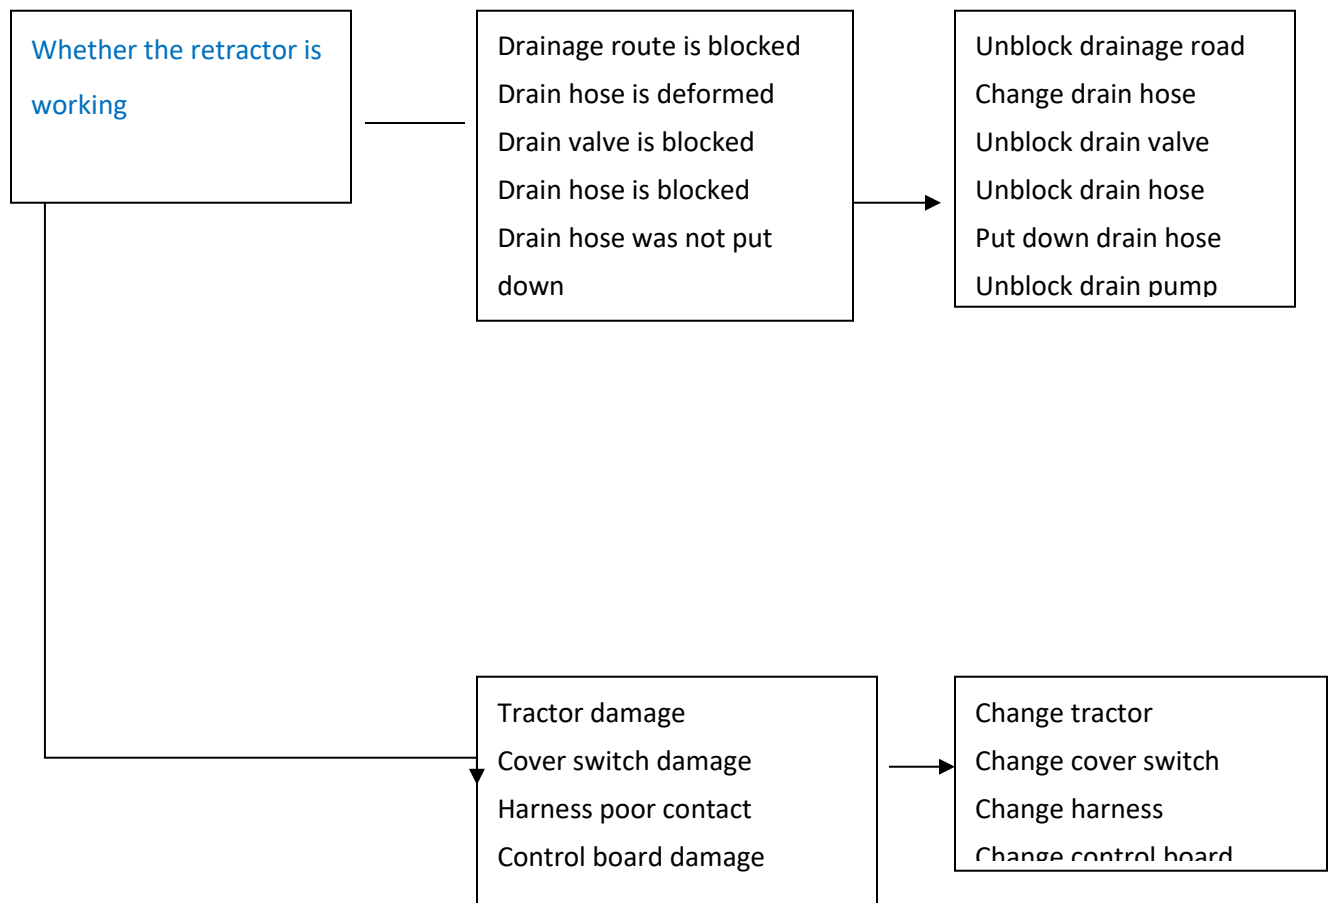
Whether the retractor is working

Drainage route is blocked
Drain hose is deformed
Drain valve is blocked
Drain hose is blocked
Drain hose was not put down

Unblock drainage road
Change drain hose
Unblock drain valve
Unblock drain hose
Put down drain hose
Unblock drain pump

Tractor damage
Cover switch damage
Harness poor contact
Control board damage

Change tractor
Change cover switch
Change harness
Change control board